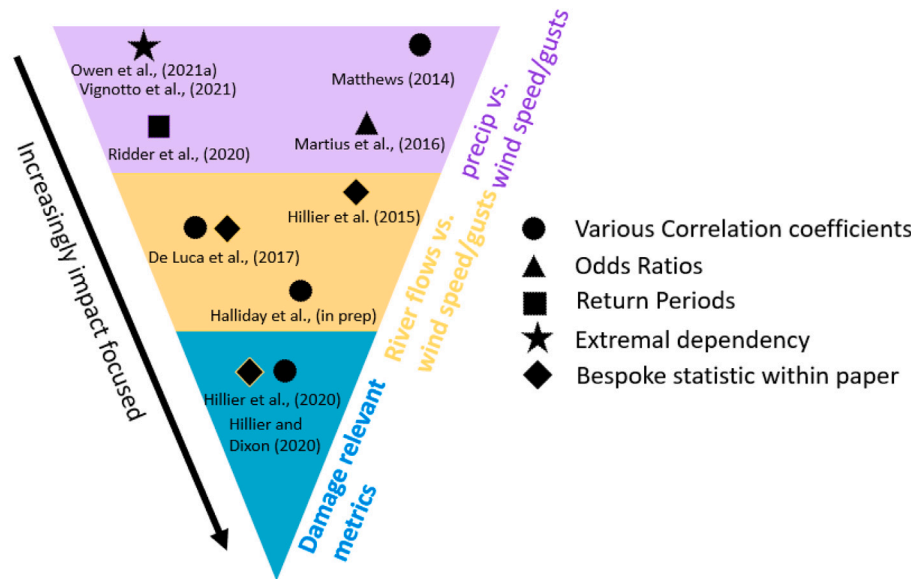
Increasingly impact focused

Owen et al., (2021a)
Vignotto et al., (2021)

Matthews (2014)

Ridder et al., (2020)

Martius et al., (2016)

precip vs. wind speed/gusts

Hillier et al. (2015)

De Luca et al., (2017)

Halliday et al., (in prep)

River flows vs. wind speed/gusts

Hillier et al., (2020)
Hillier and Dixon (2020)

Damage relevant metrics

Various Correlation coefficients
Odds Ratios
Return Periods
Extremal dependency
Bespoke statistic within paper